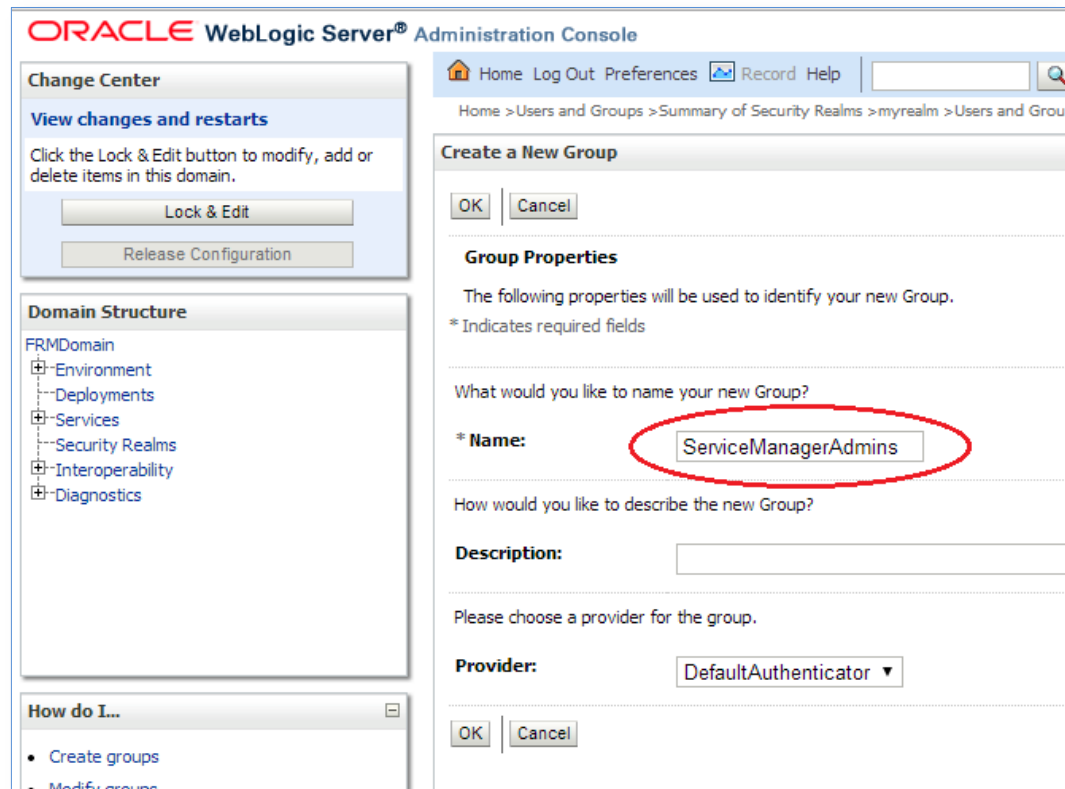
ORACLE WebLogic Server® Administration Console

Change Center

View changes and restarts

Click the Lock & Edit button to modify, add or delete items in this domain.

Lock & Edit

Release Configuration

Domain Structure

FRMDomain
Environment
Deployments
Services
Security Realms
Interoperability
Diagnostics

How do I...

• Create groups
• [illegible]

Home Log Out Preferences Record Help

Home >Users and Groups >Summary of Security Realms >myrealm >Users and Grou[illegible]

Create a New Group

OK Cancel

Group Properties

The following properties will be used to identify your new Group.

* Indicates required fields

What would you like to name your new Group?

* Name: ServiceManagerAdmins

How would you like to describe the new Group?

Description:

Please choose a provider for the group.

Provider: DefaultAuthenticator

OK Cancel